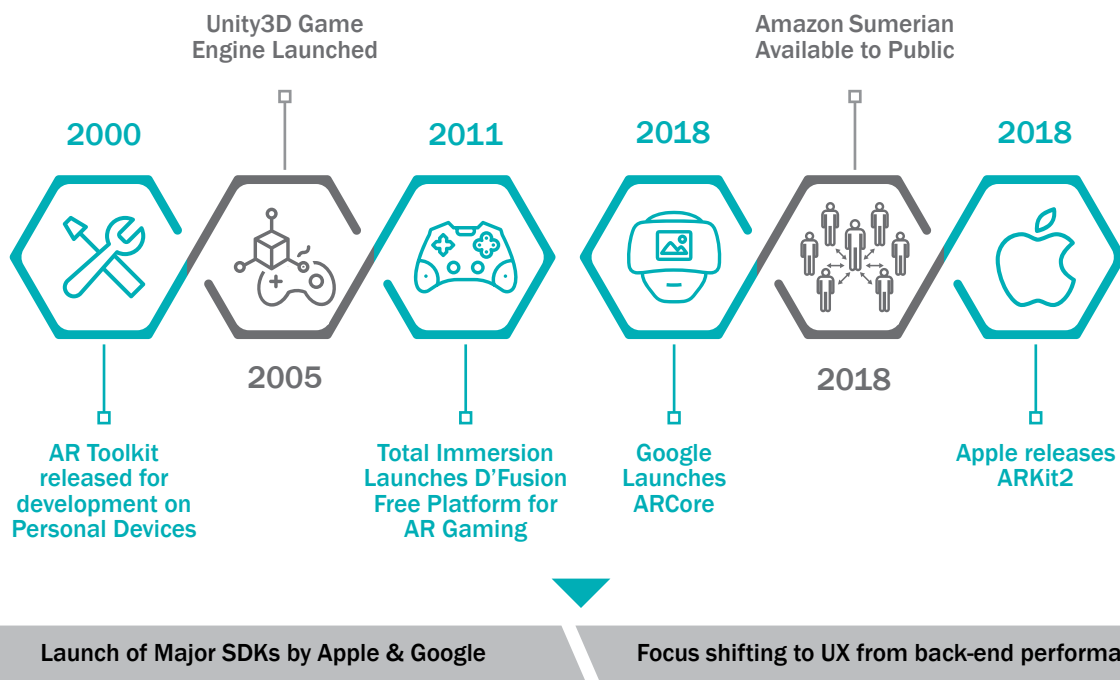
Unity3D Game Engine Launched

Amazon Sumerian Available to Public

2000

2011

2018

2018

2005

2018

AR Toolkit released for development on Personal Devices

Total Immersion Launches D'Fusion Free Platform for AR Gaming

Google Launches ARCore

Apple releases ARKit2

Launch of Major SDKs by Apple & Google

Focus shifting to UX from back-end performa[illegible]